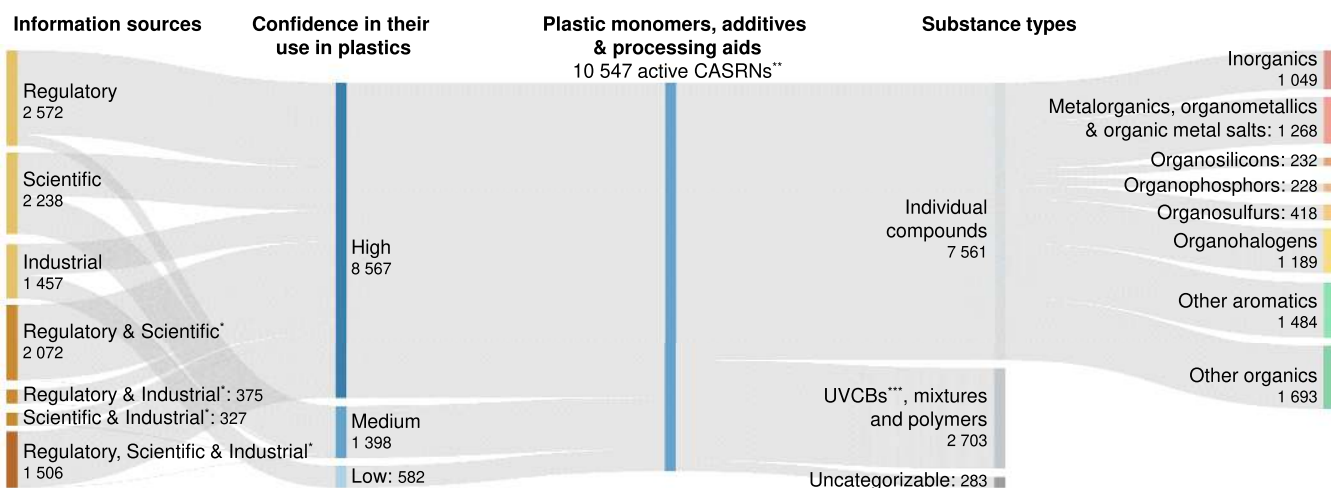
Information sources

Confidence in their use in plastics

Plastic monomers, additives & processing aids
10 547 active CASRNs**

Substance types

Regulatory
2 572

Scientific
2 238

Industrial
1 457

Regulatory & Scientific*
2 072

Regulatory & Industrial*: 375

Scientific & Industrial*: 327

Regulatory, Scientific & Industrial*
1 506

High
8 567

Medium
1 398

Low: 582

Individual compounds
7 561

UVCBs***, mixtures and polymers
2 703

Uncategorizable: 283

Inorganics
1 049

Metalorganics, organometallics & organic metal salts: 1 268

Organosilicons: 232

Organophosphors: 228

Organosulfurs: 418

Organohalogens
1 189

Other aromatics
1 484

Other organics
1 693